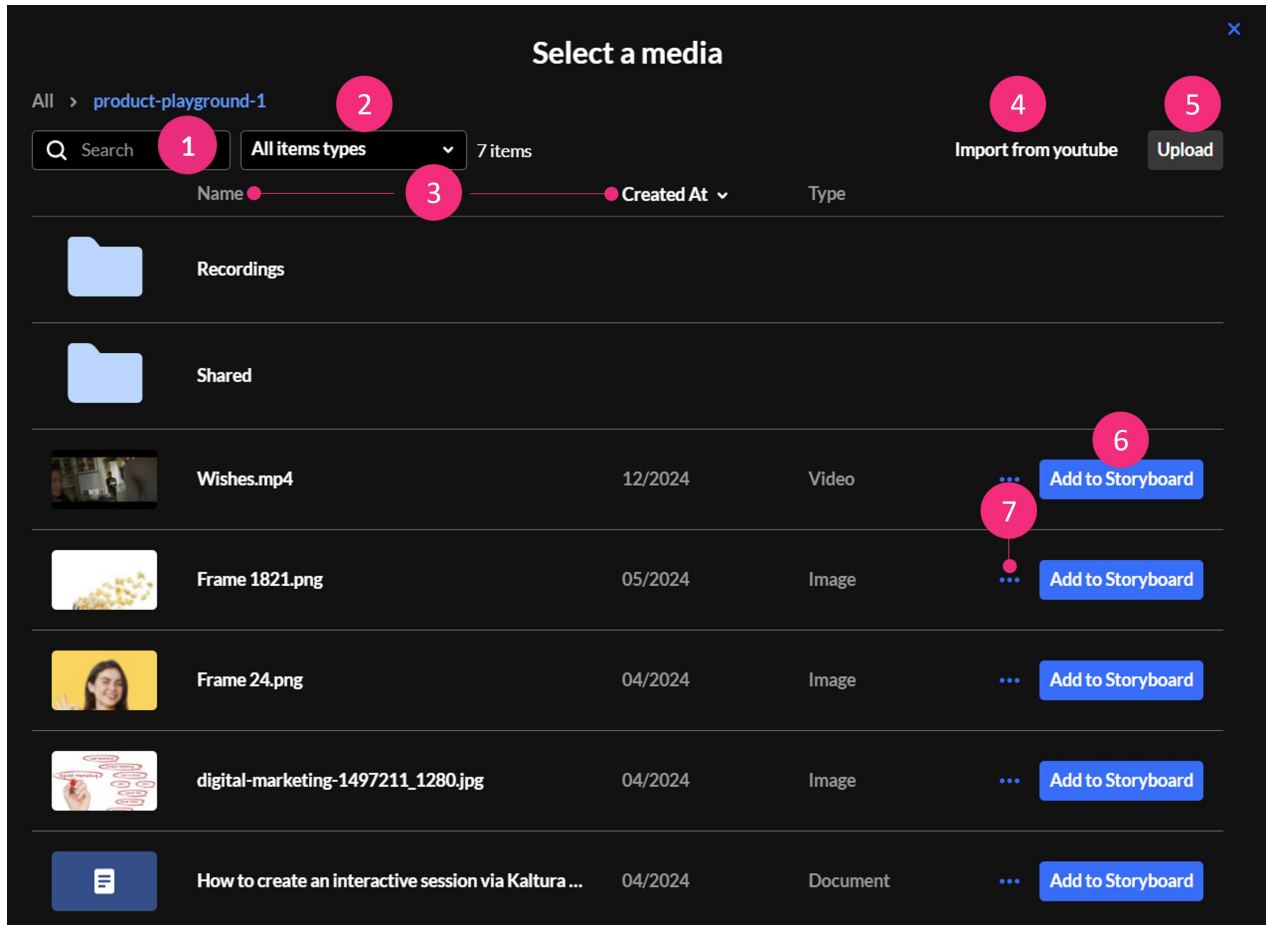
Select a media

×

All > product-playground-1

Search 1

All items types 2

7 items

4 Import from youtube

5 Upload

Name 3 Created At Type

Recordings

Shared

Wishes.mp4 12/2024 Video ••• 6 Add to Storyboard

7

Frame 1821.png 05/2024 Image ••• Add to Storyboard

Frame 24.png 04/2024 Image ••• Add to Storyboard

digital-marketing-1497211_1280.jpg 04/2024 Image ••• Add to Storyboard

How to create an interactive session via Kaltura ... 04/2024 Document ••• Add to Storyboard